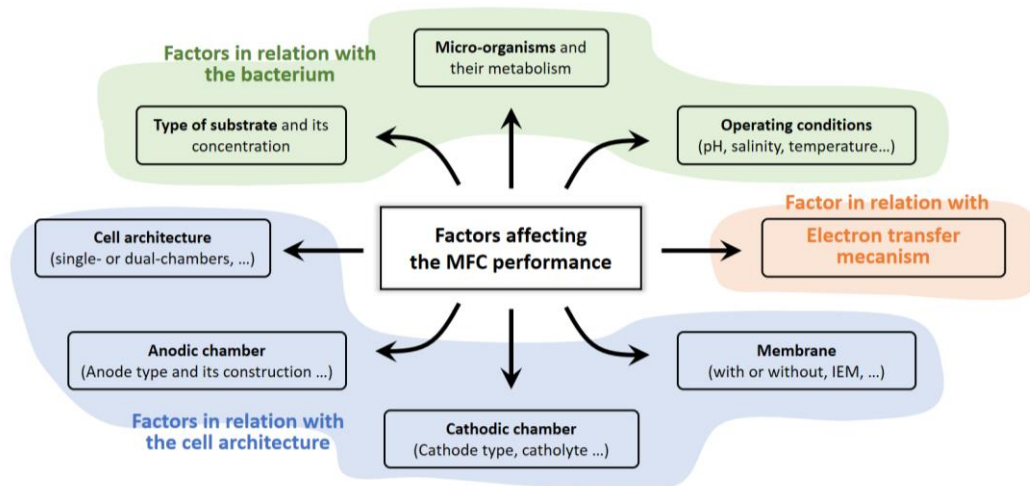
Factors in relation with the bacterium

Micro-organisms and their metabolism

Type of substrate and its concentration

Operating conditions (pH, salinity, temperature…)

Factors affecting the MFC performance

Cell architecture (single- or dual-chambers, …)

Factor in relation with

Electron transfer mecanism

Anodic chamber (Anode type and its construction …)

Membrane (with or without, IEM, …)

Factors in relation with the cell architecture

Cathodic chamber (Cathode type, catholyte …)